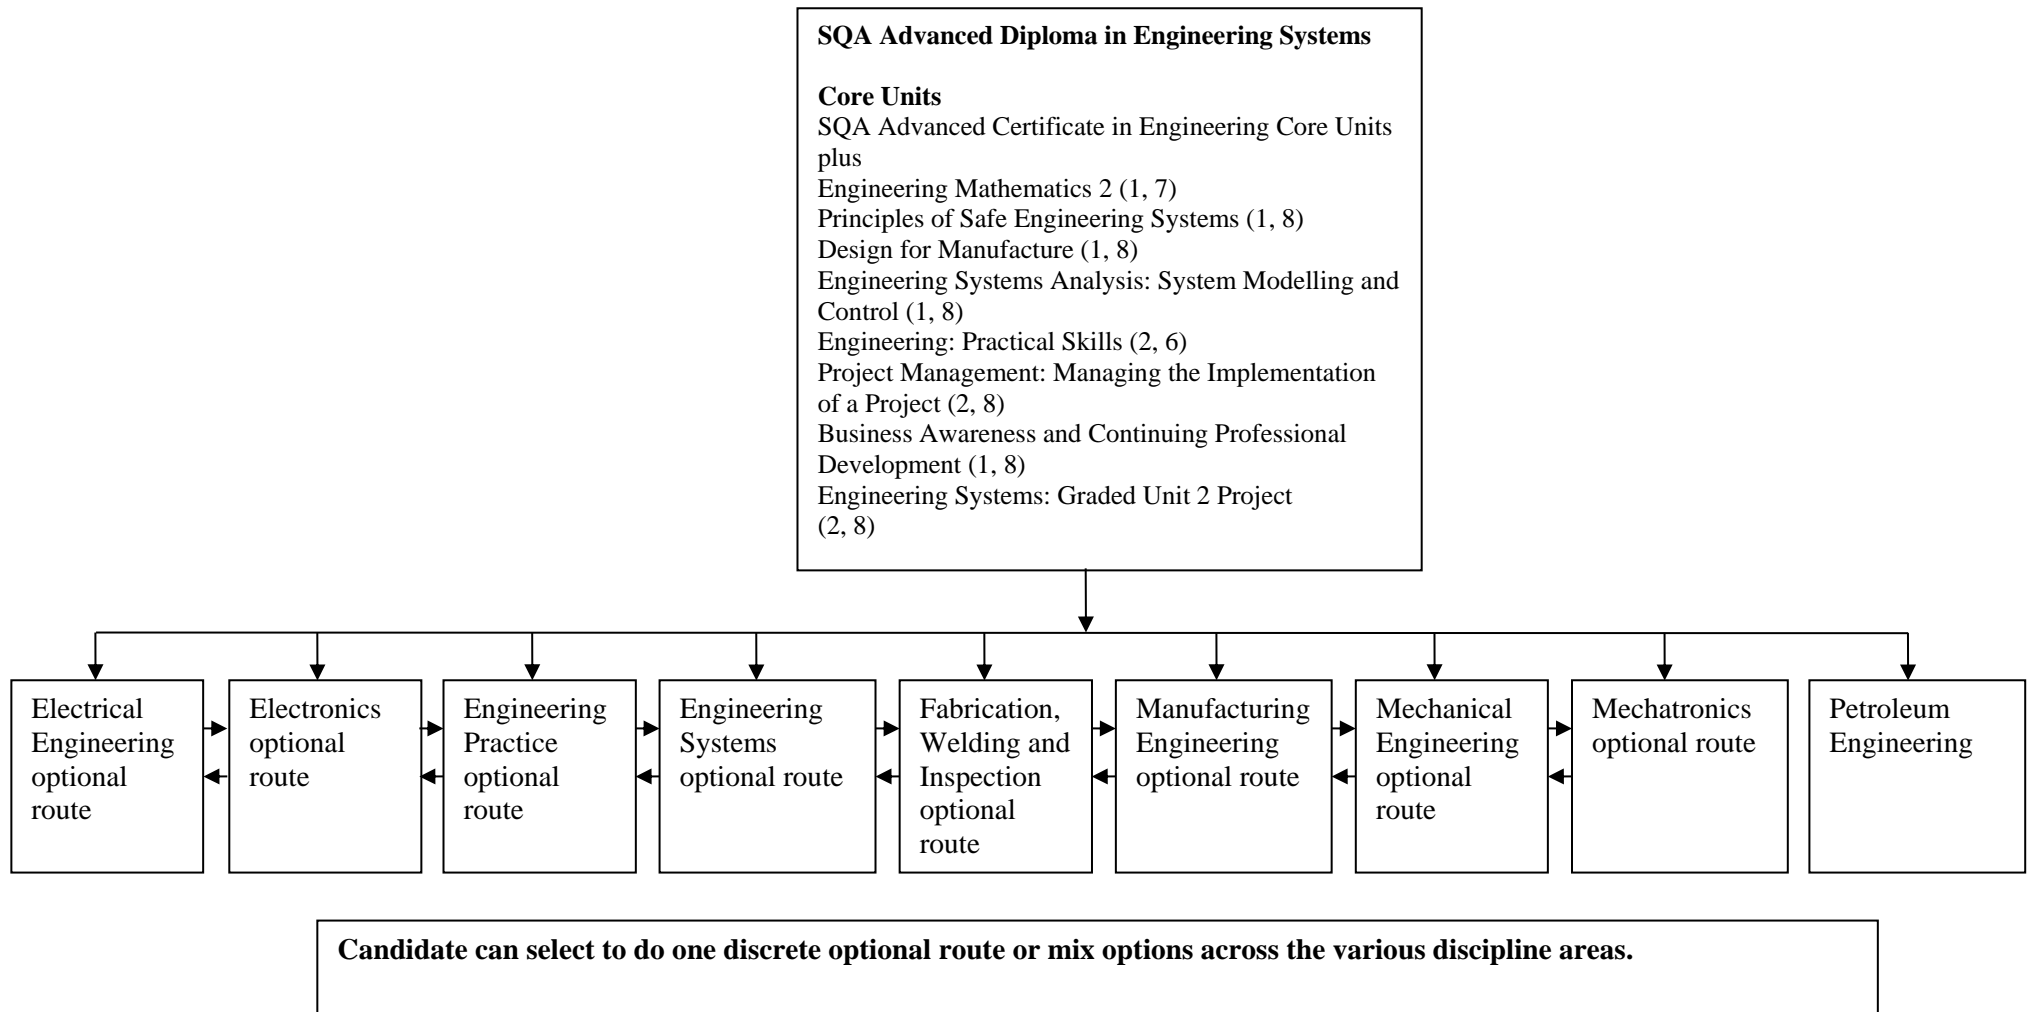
**SQA Advanced Diploma in Engineering Systems**

**Core Units**
SQA Advanced Certificate in Engineering Core Units plus
Engineering Mathematics 2 (1, 7)
Principles of Safe Engineering Systems (1, 8)
Design for Manufacture (1, 8)
Engineering Systems Analysis: System Modelling and Control (1, 8)
Engineering: Practical Skills (2, 6)
Project Management: Managing the Implementation of a Project (2, 8)
Business Awareness and Continuing Professional Development (1, 8)
Engineering Systems: Graded Unit 2 Project (2, 8)

Electrical Engineering optional route

Electronics optional route

Engineering Practice optional route

Engineering Systems optional route

Fabrication, Welding and Inspection optional route

Manufacturing Engineering optional route

Mechanical Engineering optional route

Mechatronics optional route

Petroleum Engineering

**Candidate can select to do one discrete optional route or mix options across the various discipline areas.**